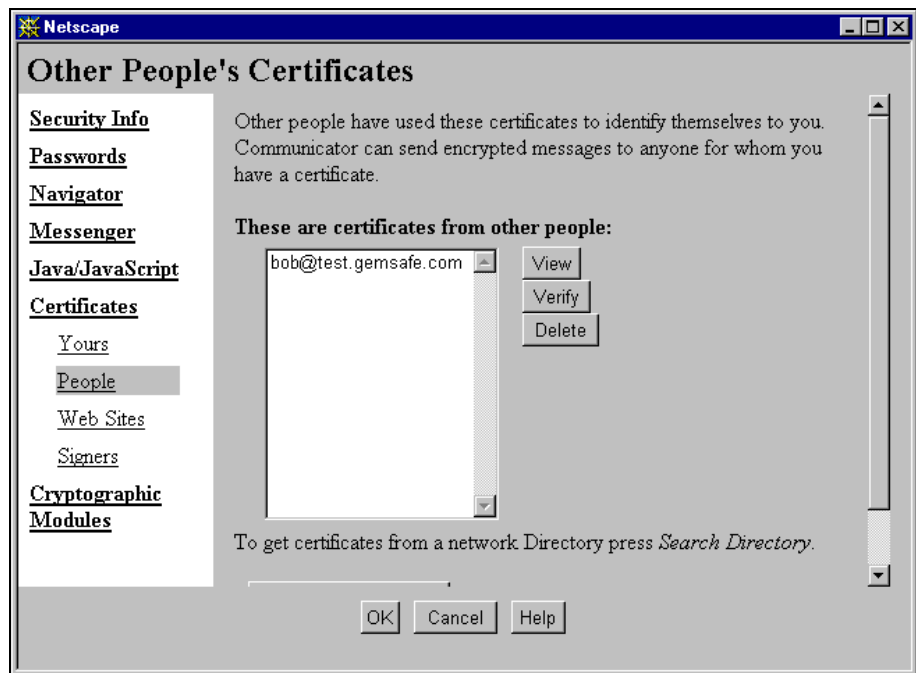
Netscape

Other People's Certificates

Security Info
Passwords
Navigator
Messenger
Java/JavaScript
Certificates
Yours
People
Web Sites
Signers
Cryptographic Modules

Other people have used these certificates to identify themselves to you. Communicator can send encrypted messages to anyone for whom you have a certificate.

These are certificates from other people:

bob@test.gemsafe.com

View
Verify
Delete

To get certificates from a network Directory press *Search Directory*.

OK
Cancel
Help